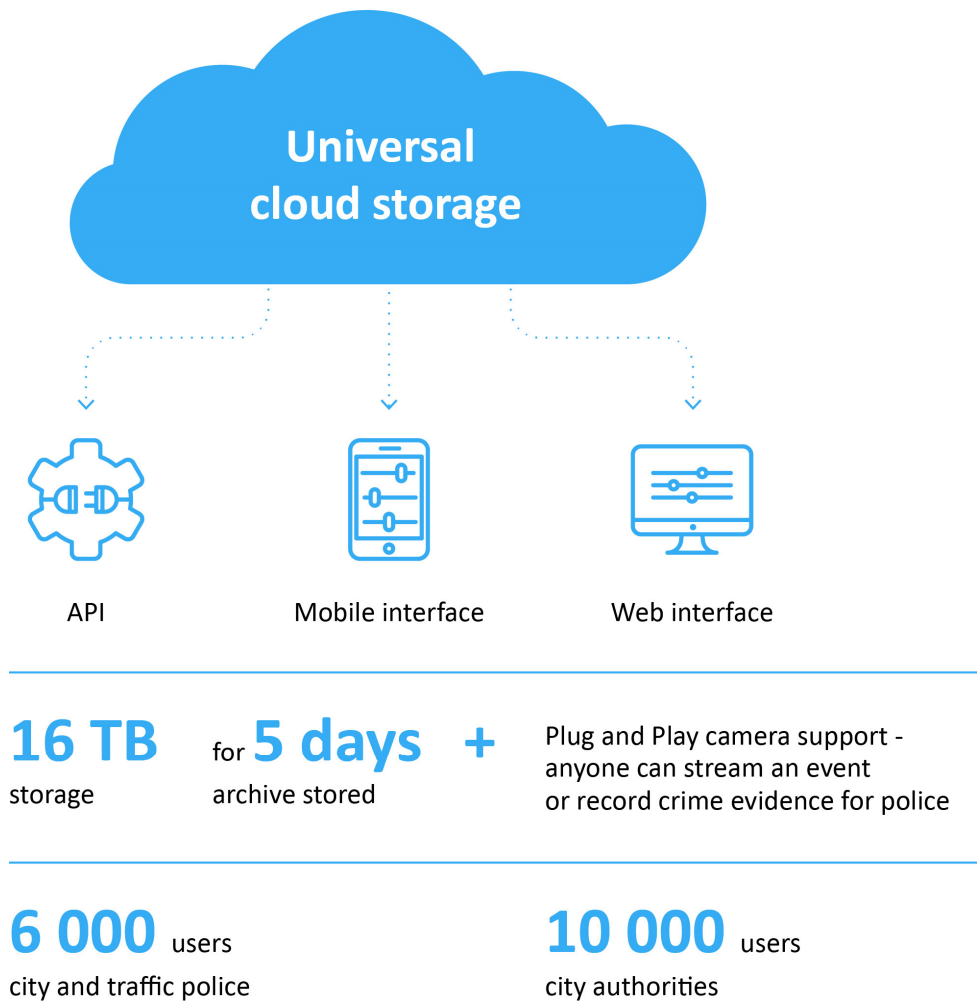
Universal cloud storage

API

Mobile interface

Web interface

16 TB
storage

for 5 days
archive stored

+

Plug and Play camera support - anyone can stream an event or record crime evidence for police

6 000 users
city and traffic police

10 000 users
city authorities